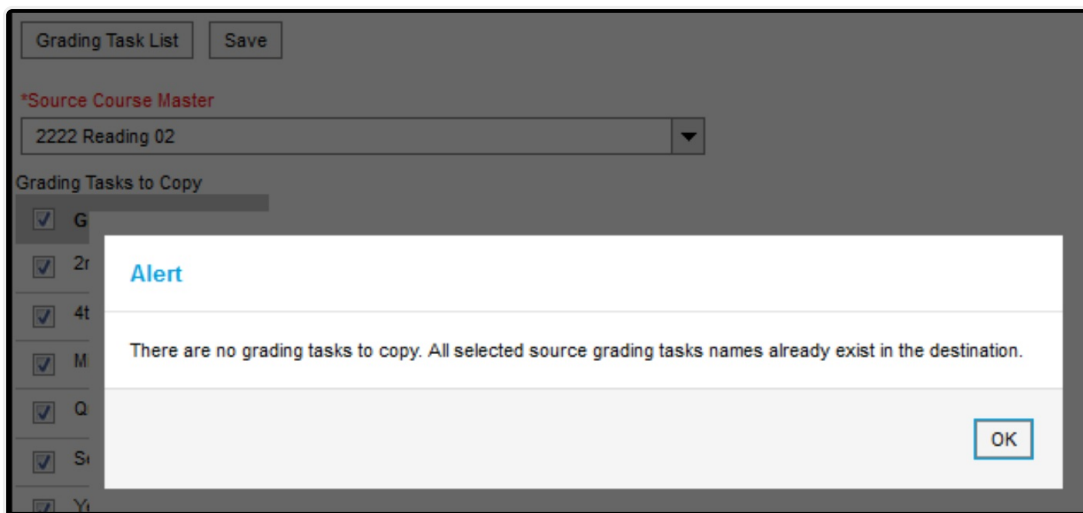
Grading Task List Save

*Source Course Master

2222 Reading 02

Grading Tasks to Copy

G

2r

4t

M

Q

S

Y

Alert

There are no grading tasks to copy. All selected source grading tasks names already exist in the destination.

OK